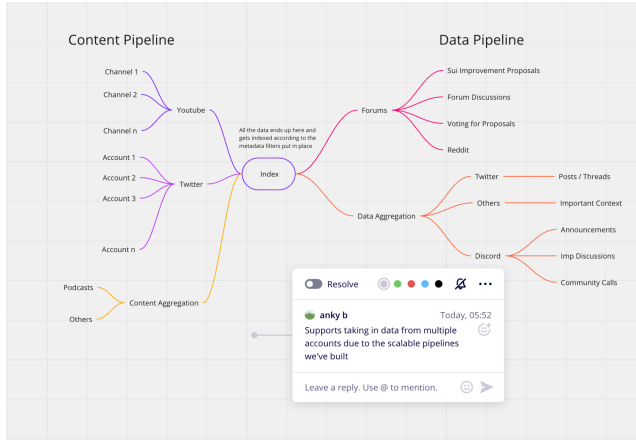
Content Pipeline

Data Pipeline

Channel 1
Channel 2
Channel n
Youtube

Account 1
Account 2
Account 3
Account n
Twitter

Podcasts
Others
Content Aggregation

All the data ends up here and gets indexed according to the metadata filters put in place

Index

Forums
Sui Improvement Proposals
Forum Discussions
Voting for Proposals
Reddit

Data Aggregation
Twitter
Posts / Threads
Others
Important Context
Discord
Announcements
Imp Discussions
Community Calls

Resolve

anky b
Today, 05:52
Supports taking in data from multiple accounts due to the scalable pipelines we've built

Leave a reply. Use @ to mention.